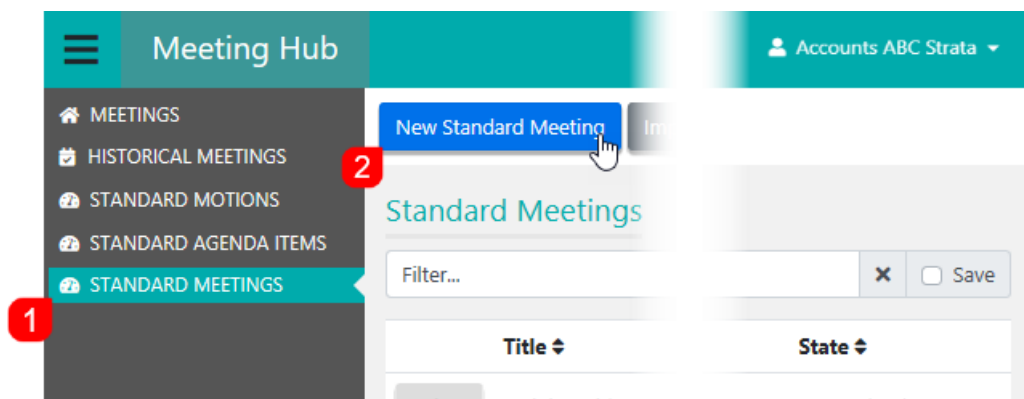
Meeting Hub

Accounts ABC Strata

MEETINGS
HISTORICAL MEETINGS
STANDARD MOTIONS
STANDARD AGENDA ITEMS
STANDARD MEETINGS

1

New Standard Meeting

Im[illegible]

2

Standard Meetings

Filter...

Save

| Title | State |
|---|---|